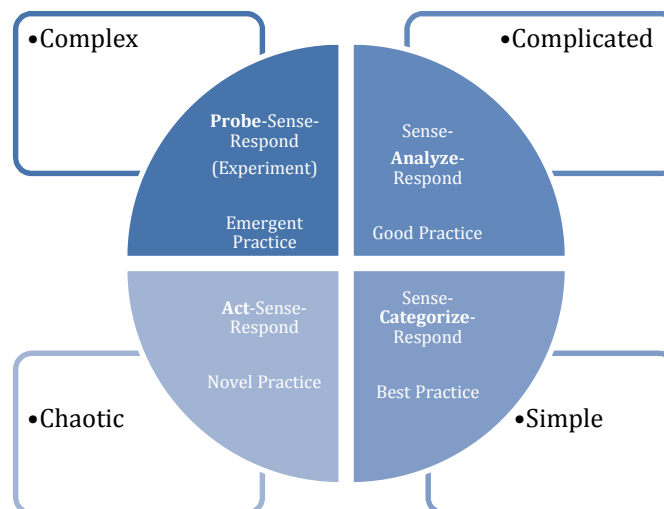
•Complex

•Complicated

**Probe**-Sense-Respond (Experiment)

Emergent Practice

Sense-**Analyze**-Respond

Good Practice

**Act**-Sense-Respond

Novel Practice

Sense-**Categorize**-Respond

Best Practice

•Chaotic

•Simple